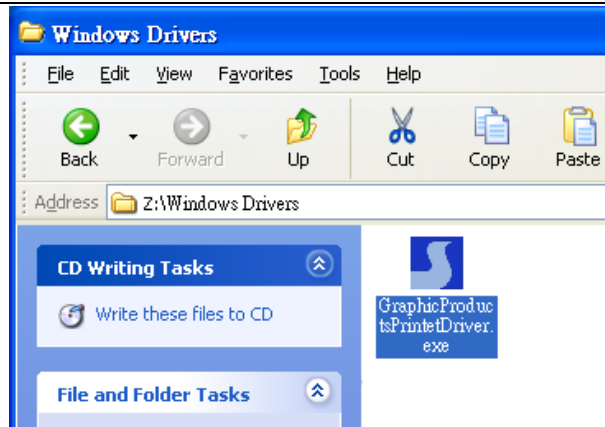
Windows Drivers

File Edit View Favorites Tools Help

Back Forward Up Cut Copy Paste

Address Z:\Windows Drivers

CD Writing Tasks

Write these files to CD

File and Folder Tasks

GraphicProductsPrintetDriver.exe